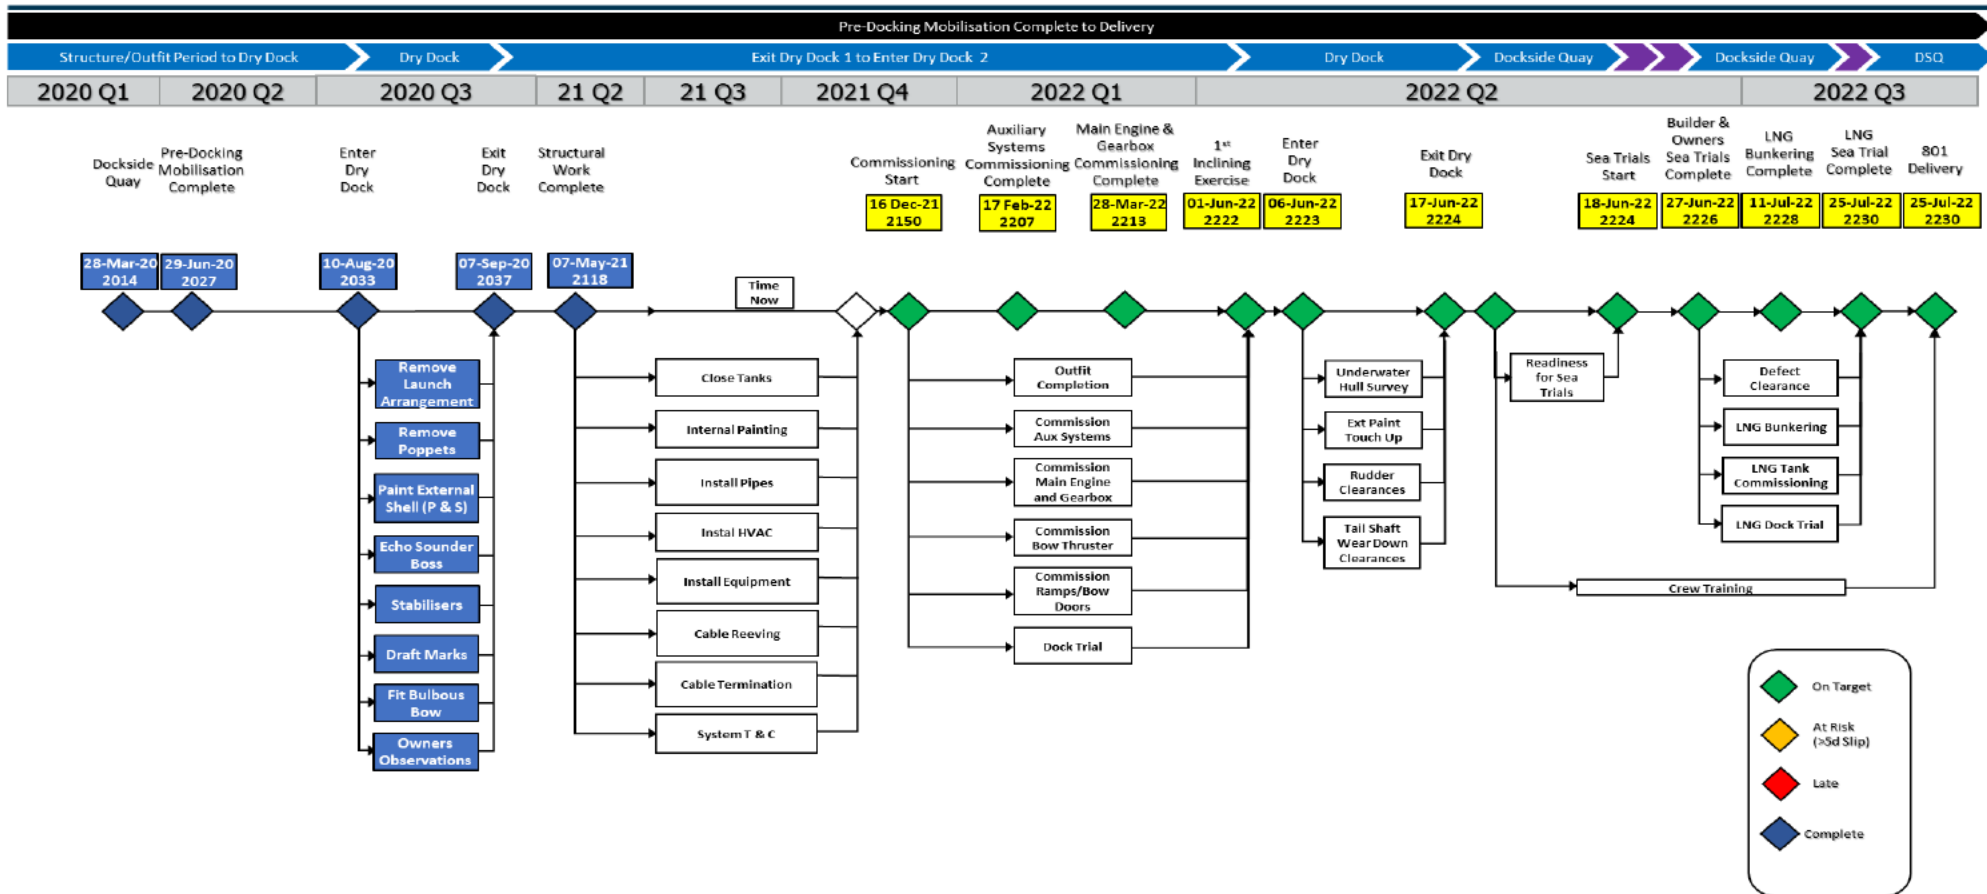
Pre-Docking Mobilisation Complete to Delivery

Structure/Outfit Period to Dry Dock | Dry Dock | Exit Dry Dock 1 to Enter Dry Dock 2 | Dry Dock | Dockside Quay | Dockside Quay | DSQ

2020 Q1 | 2020 Q2 | 2020 Q3 | 21 Q2 | 21 Q3 | 2021 Q4 | 2022 Q1 | 2022 Q2 | 2022 Q3

Dockside Quay
Pre-Docking Mobilisation Complete
Enter Dry Dock
Exit Dry Dock
Structural Work Complete
Commissioning Start
Auxiliary Systems Commissioning Complete
Main Engine & Gearbox Commissioning Complete
1st Inclining Exercise
Enter Dry Dock
Exit Dry Dock
Sea Trials Start
Builder & Owners Sea Trials Complete
LNG Bunkering Complete
LNG Sea Trial Complete
801 Delivery

16 Dec-21 2150
17 Feb-22 2207
28-Mar-22 2213
01-Jun-22 2222
06-Jun-22 2223
17-Jun-22 2224
18-Jun-22 2224
27-Jun-22 2226
11-Jul-22 2228
25-Jul-22 2230
25-Jul-22 2230

28-Mar-20 2014
29-Jun-20 2027
10-Aug-20 2033
07-Sep-20 2037
07-May-21 2118

Time Now

Remove Launch Arrangement
Remove Poppets
Paint External Shell (P & S)
Echo Sounder Boss
Stabilisers
Draft Marks
Fit Bulbous Bow
Owners Observations

Close Tanks
Internal Painting
Install Pipes
Instal HVAC
Install Equipment
Cable Reeving
Cable Termination
System T & C

Outfit Completion
Commission Aux Systems
Commission Main Engine and Gearbox
Commission Bow Thruster
Commission Ramps/Bow Doors
Dock Trial

Underwater Hull Survey
Ext Paint Touch Up
Rudder Clearances
Tail Shaft Wear Down Clearances

Readiness for Sea Trials

Defect Clearance
LNG Bunkering
LNG Tank Commissioning
LNG Dock Trial

Crew Training

On Target
At Risk (>5d Slip)
Late
Complete